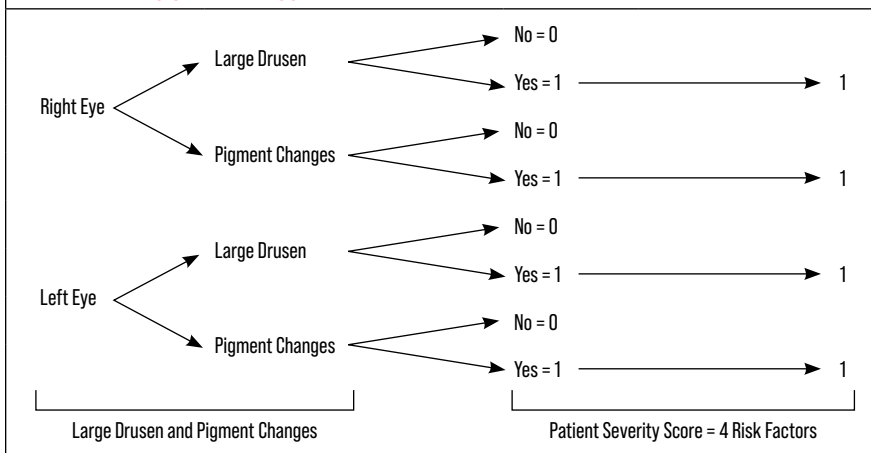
Right Eye

Large Drusen

No = 0

Yes = 1

1

Pigment Changes

No = 0

Yes = 1

1

Left Eye

Large Drusen

No = 0

Yes = 1

1

Pigment Changes

No = 0

Yes = 1

1

Large Drusen and Pigment Changes

Patient Severity Score = 4 Risk Factors